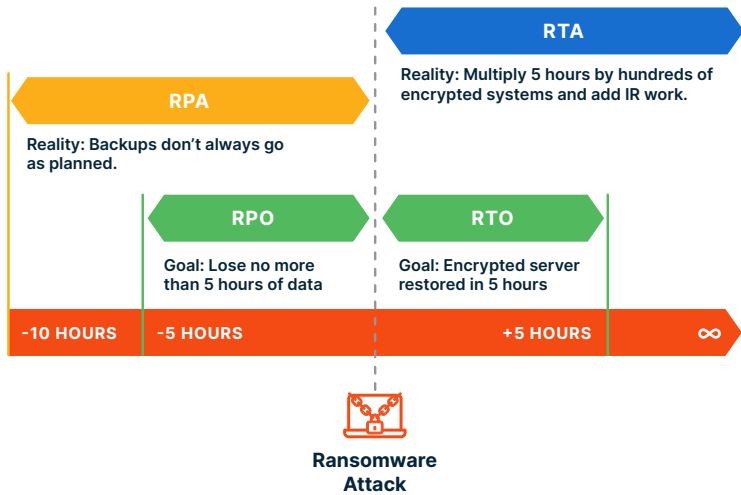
RTA

Reality: Multiply 5 hours by hundreds of encrypted systems and add IR work.

RPA

Reality: Backups don't always go as planned.

RPO

Goal: Lose no more than 5 hours of data

RTO

Goal: Encrypted server restored in 5 hours

-10 HOURS

-5 HOURS

+5 HOURS

∞

Ransomware Attack